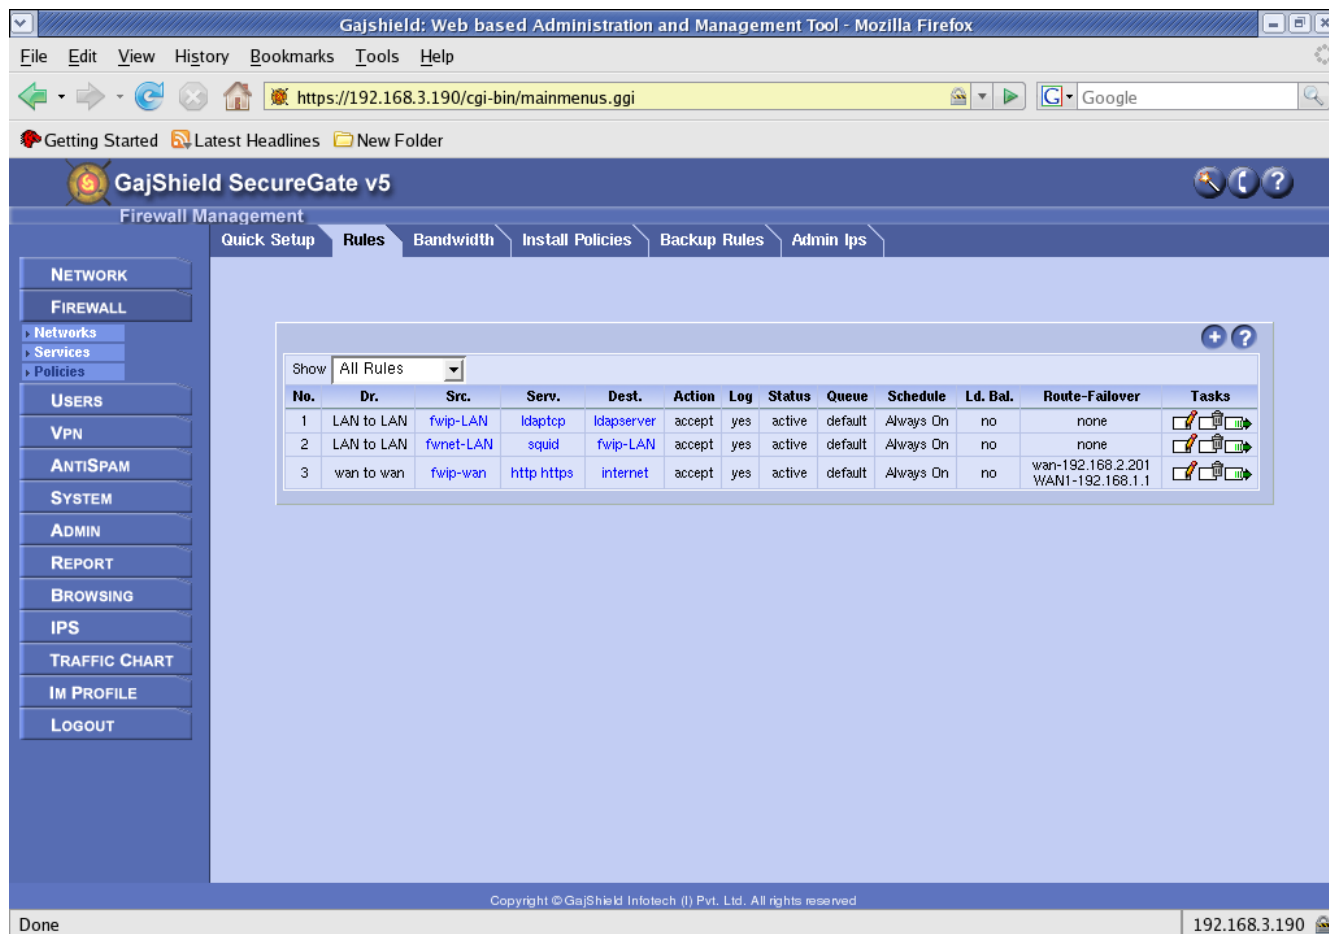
Gajshield: Web based Administration and Management Tool - Mozilla Firefox

File Edit View History Bookmarks Tools Help

https://192.168.3.190/cgi-bin/mainmenus.ggi

Google

Getting Started Latest Headlines New Folder

GajShield SecureGate v5

Firewall Management

Quick Setup Rules Bandwidth Install Policies Backup Rules Admin Ips

NETWORK
FIREWALL
Networks
Services
Policies
USERS
VPN
ANTISPAM
SYSTEM
ADMIN
REPORT
BROWSING
IPS
TRAFFIC CHART
IM PROFILE
LOGOUT

Show All Rules

| No. | Dr. | Src. | Serv. | Dest. | Action | Log | Status | Queue | Schedule | Ld. Bal. | Route-Failover | Tasks |
|---|---|---|---|---|---|---|---|---|---|---|---|---|
| 1 | LAN to LAN | fwip-LAN | ldaptcp | ldapserver | accept | yes | active | default | Always On | no | none | |
| 2 | LAN to LAN | fwnet-LAN | squid | fwip-LAN | accept | yes | active | default | Always On | no | none | |
| 3 | wan to wan | fwip-wan | http https | internet | accept | yes | active | default | Always On | no | wan-192.168.2.201 WAN1-192.168.1.1 | |

Copyright © GajShield Infotech (I) Pvt. Ltd. All rights reserved

Done

192.168.3.190